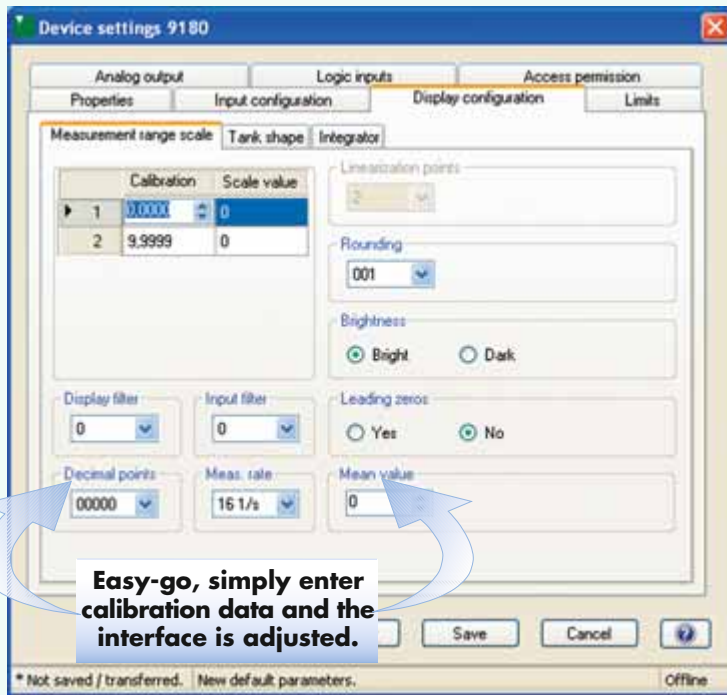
Device settings 9180

Analog output
Logic inputs
Access permission
Properties
Input configuration
Display configuration
Limits

Measurement range scale
Tank shape
Integrator

| | Calibration | Scale value |
|---|---|---|
| 1 | 0,0000 | 0 |
| 2 | 9,9999 | 0 |

Linearization points
2

Rounding
001

Brightness
Bright
Dark

Display filter
0

Input filter
0

Leading zeros
Yes
No

Decimal points
00000

Meas. rate
16 1/s

Mean value
0

Easy-go, simply enter calibration data and the interface is adjusted.

Save
Cancel

* Not saved / transferred.
New default parameters.
Offline